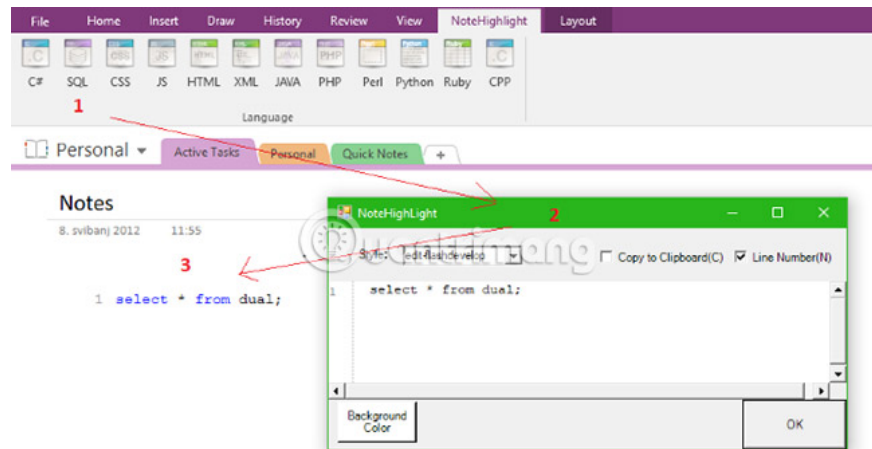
File Home Insert Draw History Review View NoteHighlight Layout

C# SQL CSS JS HTML XML JAVA PHP Perl Python Ruby CPP

Language

1

Personal

Active Tasks Personal Quick Notes +

Notes

8. svibanj 2012 11:55

3

1 select * from dual;

NoteHighLight

2

Style: edit-flashdevelop

Copy to Clipboard(C)

Line Number(N)

1 select * from dual;

Background Color

OK